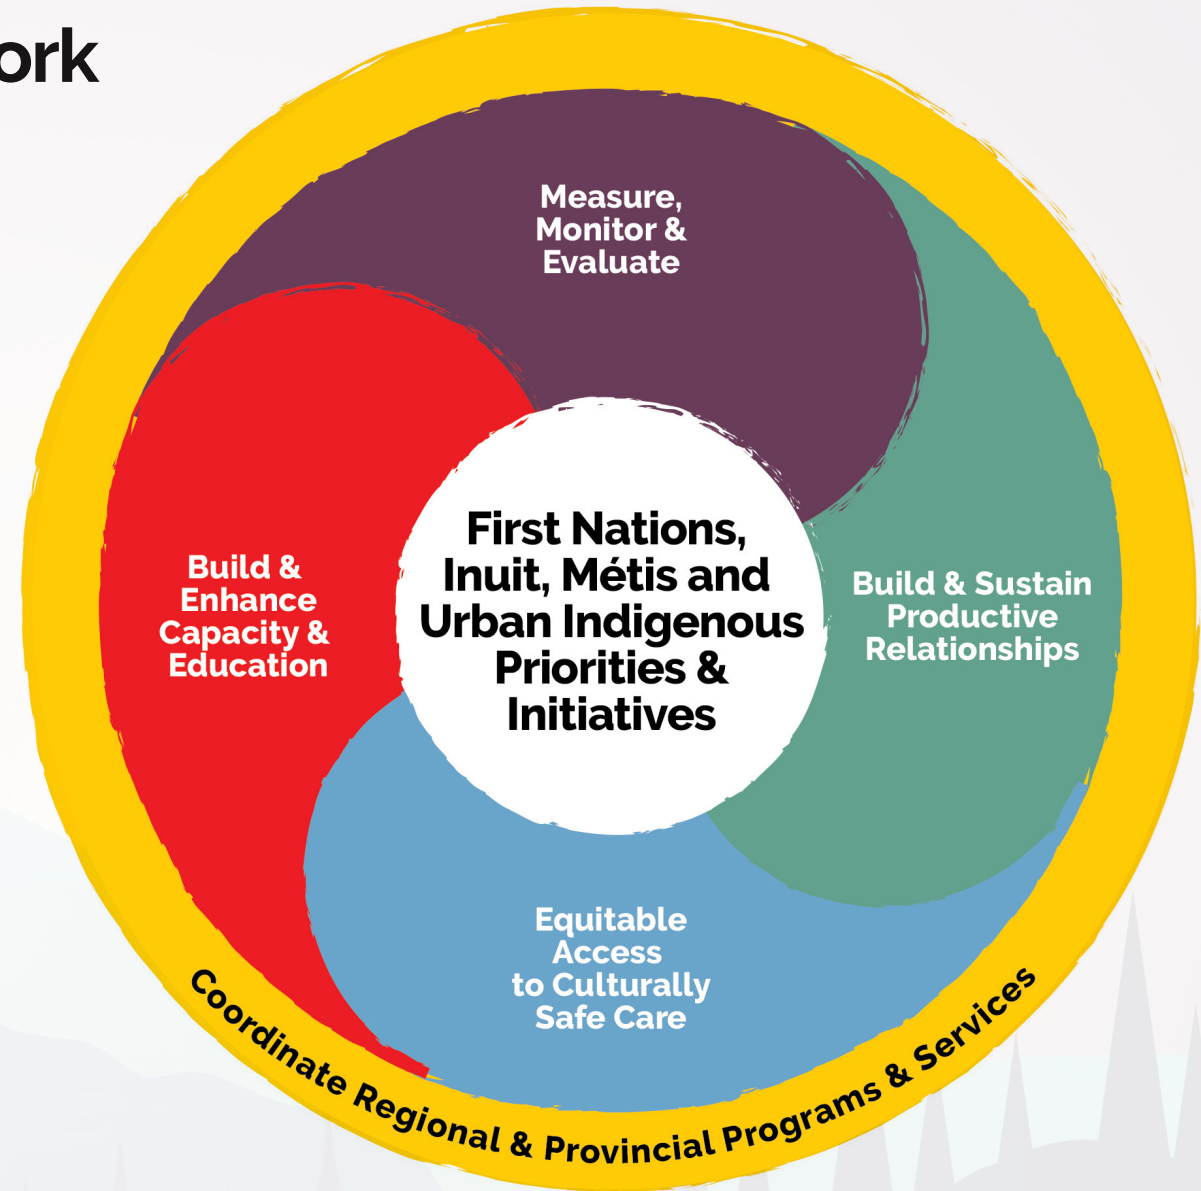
ork

Measure, Monitor & Evaluate

Build & Enhance Capacity & Education

First Nations, Inuit, Métis and Urban Indigenous Priorities & Initiatives

Build & Sustain Productive Relationships

Equitable Access to Culturally Safe Care

Coordinate Regional & Provincial Programs & Services